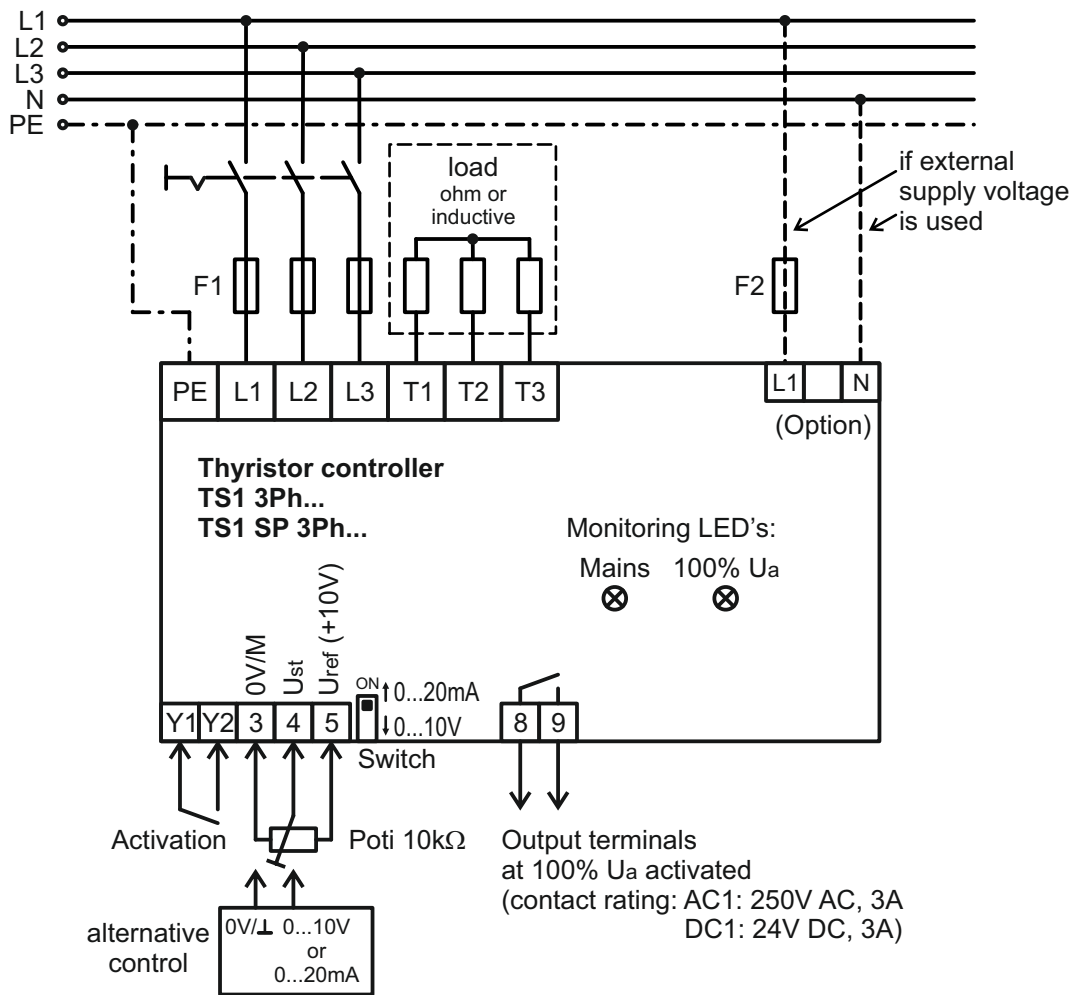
L1
L2
L3
N
PE

load
ohm or
inductive

if external
supply voltage
is used

F1

F2

| PE | L1 | L2 | L3 | T1 | T2 | T3 |
|---|---|---|---|---|---|---|

| L1 | | N |
|---|---|---|

(Option)

**Thyristor controller**
**TS1 3Ph...**
**TS1 SP 3Ph...**

Monitoring LED's:
Mains 100% $U_a$

0V/M
$U_{st}$
$U_{ref}$ (+10V)

ON ↑0...20mA
↓0...10V

| Y1 | Y2 | 3 | 4 | 5 |
|---|---|---|---|---|

Switch

| 8 | 9 |
|---|---|

Activation
Poti 10kΩ

Output terminals
at 100% $U_a$ activated
(contact rating: AC1: 250V AC, 3A
DC1: 24V DC, 3A)

alternative
control

0V/⊥ 0...10V
or
0...20mA